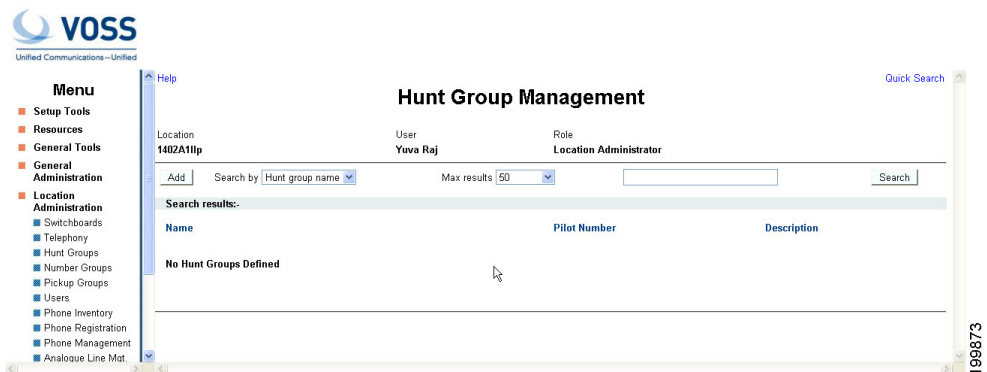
VOSS
Unified Communications—Unified

Menu
Setup Tools
Resources
General Tools
General Administration
Location Administration
Switchboards
Telephony
Hunt Groups
Number Groups
Pickup Groups
Users
Phone Inventory
Phone Registration
Phone Management
Analogue Line Mgt.

Help
Quick Search

Hunt Group Management

| Location | User | Role |
|---|---|---|
| 1402A1llp | Yuva Raj | Location Administrator |

Add
Search by Hunt group name
Max results 50
Search

Search results:-

| Name | Pilot Number | Description |
|---|---|---|

No Hunt Groups Defined

199873